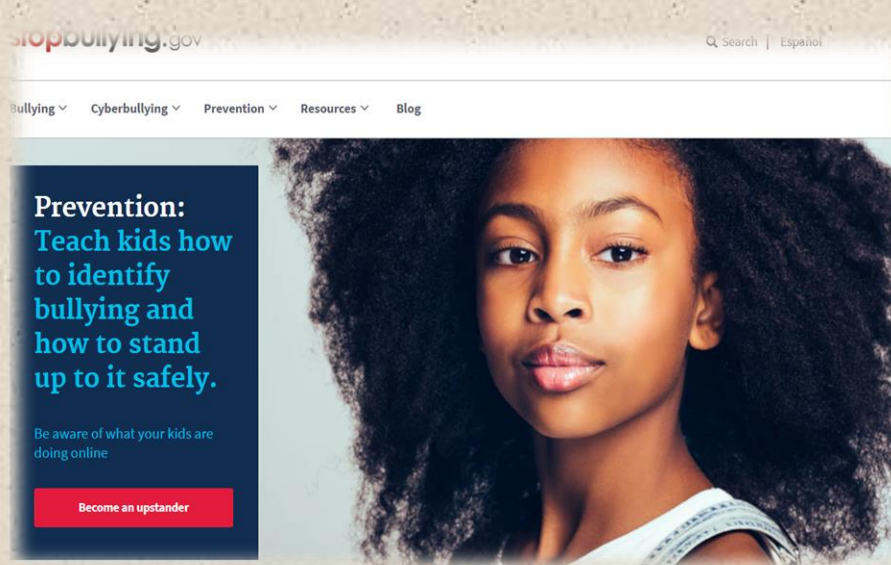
stopbullying.gov

Search | Español

Bullying Cyberbullying Prevention Resources Blog

Prevention: Teach kids how to identify bullying and how to stand up to it safely.

Be aware of what your kids are doing online

Become an upstander